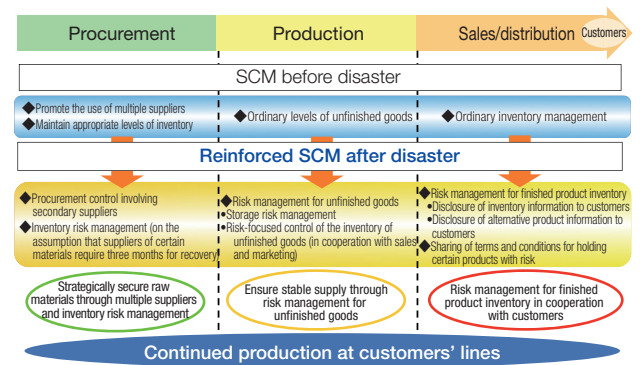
Procurement

Production

Sales/distribution

Customers

SCM before disaster

◆Promote the use of multiple suppliers
◆Maintain appropriate levels of inventory

◆Ordinary levels of unfinished goods

◆Ordinary inventory management

Reinforced SCM after disaster

◆Procurement control involving secondary suppliers
◆Inventory risk management (on the assumption that suppliers of certain materials require three months for recovery)

◆Risk management for unfinished goods
◆Storage risk management
◆Risk-focused control of the inventory of unfinished goods (in cooperation with sales and marketing)

◆Risk management for finished product inventory
◆Disclosure of inventory information to customers
◆Disclosure of alternative product information to customers
◆Sharing of terms and conditions for holding certain products with risk

Strategically secure raw materials through multiple suppliers and inventory risk management

Ensure stable supply through risk management for unfinished goods

Risk management for finished product inventory in cooperation with customers

Continued production at customers' lines